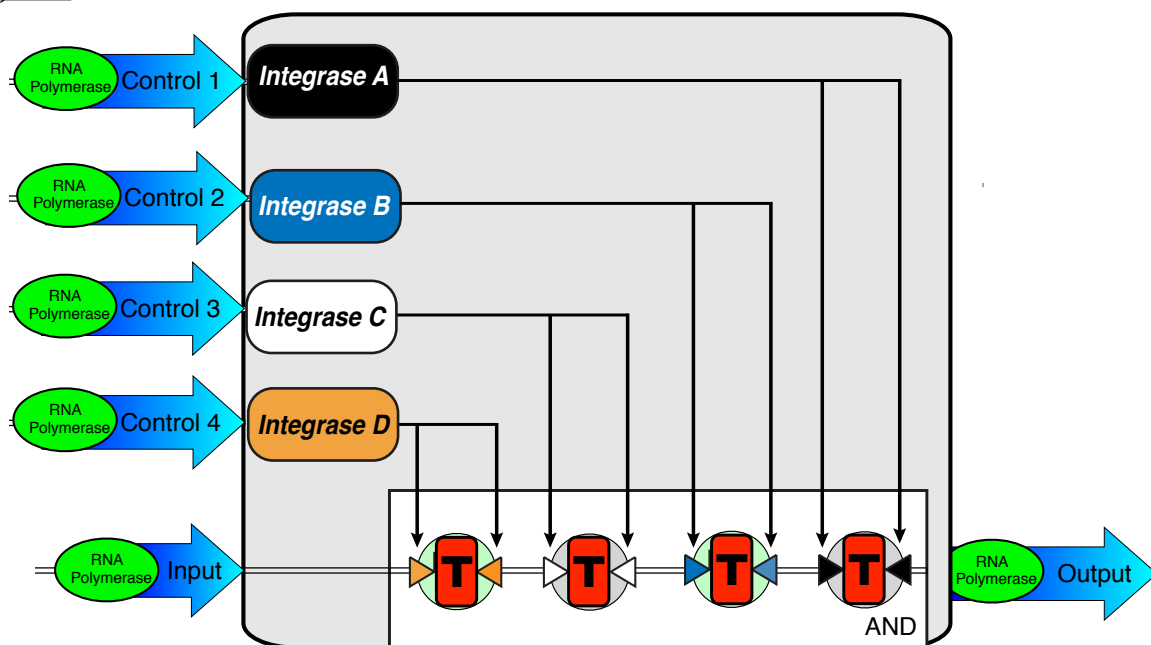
RNA Polymerase Control 1

RNA Polymerase Control 2

RNA Polymerase Control 3

RNA Polymerase Control 4

RNA Polymerase Input

Integrase A

Integrase B

Integrase C

Integrase D

T

T

T

T

AND

RNA Polymerase Output